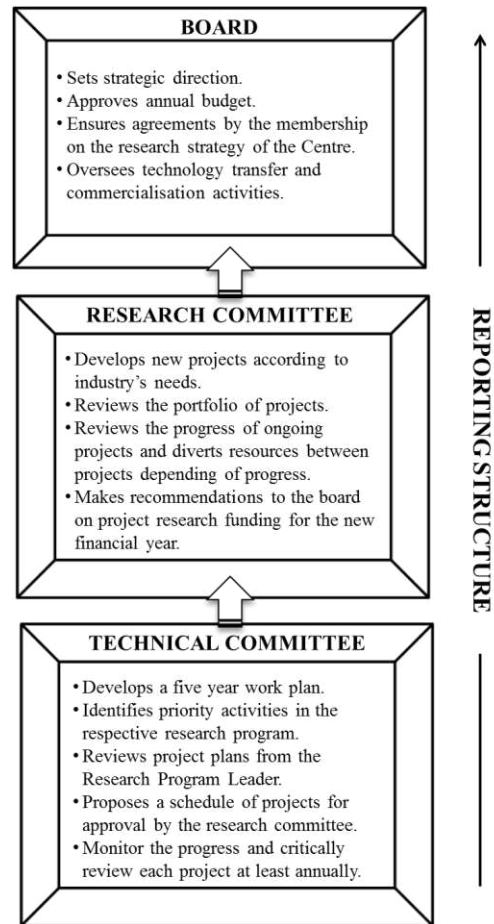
BOARD

• Sets strategic direction.
• Approves annual budget.
• Ensures agreements by the membership on the research strategy of the Centre.
• Oversees technology transfer and commercialisation activities.

RESEARCH COMMITTEE

• Develops new projects according to industry's needs.
• Reviews the portfolio of projects.
• Reviews the progress of ongoing projects and diverts resources between projects depending of progress.
• Makes recommendations to the board on project research funding for the new financial year.

TECHNICAL COMMITTEE

• Develops a five year work plan.
• Identifies priority activities in the respective research program.
• Reviews project plans from the Research Program Leader.
• Proposes a schedule of projects for approval by the research committee.
• Monitor the progress and critically review each project at least annually.

REPORTING STRUCTURE